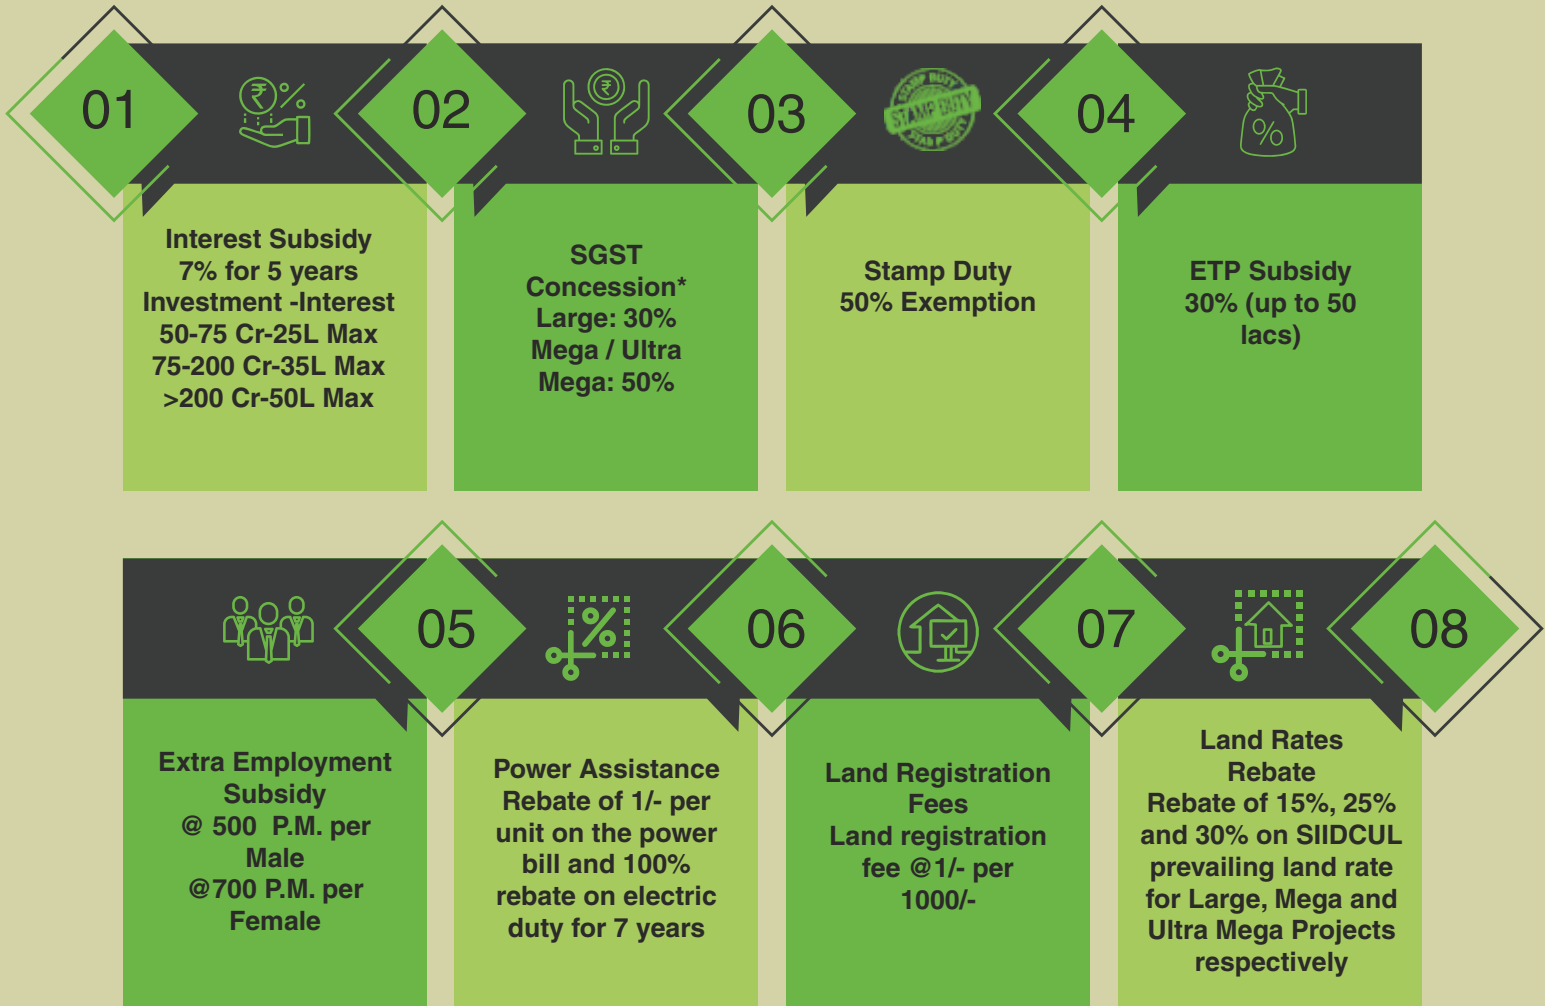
01

Interest Subsidy 7% for 5 years Investment -Interest 50-75 Cr-25L Max 75-200 Cr-35L Max >200 Cr-50L Max

02

SGST Concession* Large: 30% Mega / Ultra Mega: 50%

03

STAMP DUTY

Stamp Duty 50% Exemption

04

%

ETP Subsidy 30% (up to 50 lacs)

05

Extra Employment Subsidy @ 500 P.M. per Male @700 P.M. per Female

06

Power Assistance Rebate of 1/- per unit on the power bill and 100% rebate on electric duty for 7 years

07

Land Registration Fees Land registration fee @1/- per 1000/-

08

Land Rates Rebate Rebate of 15%, 25% and 30% on SIIDCUL prevailing land rate for Large, Mega and Ultra Mega Projects respectively